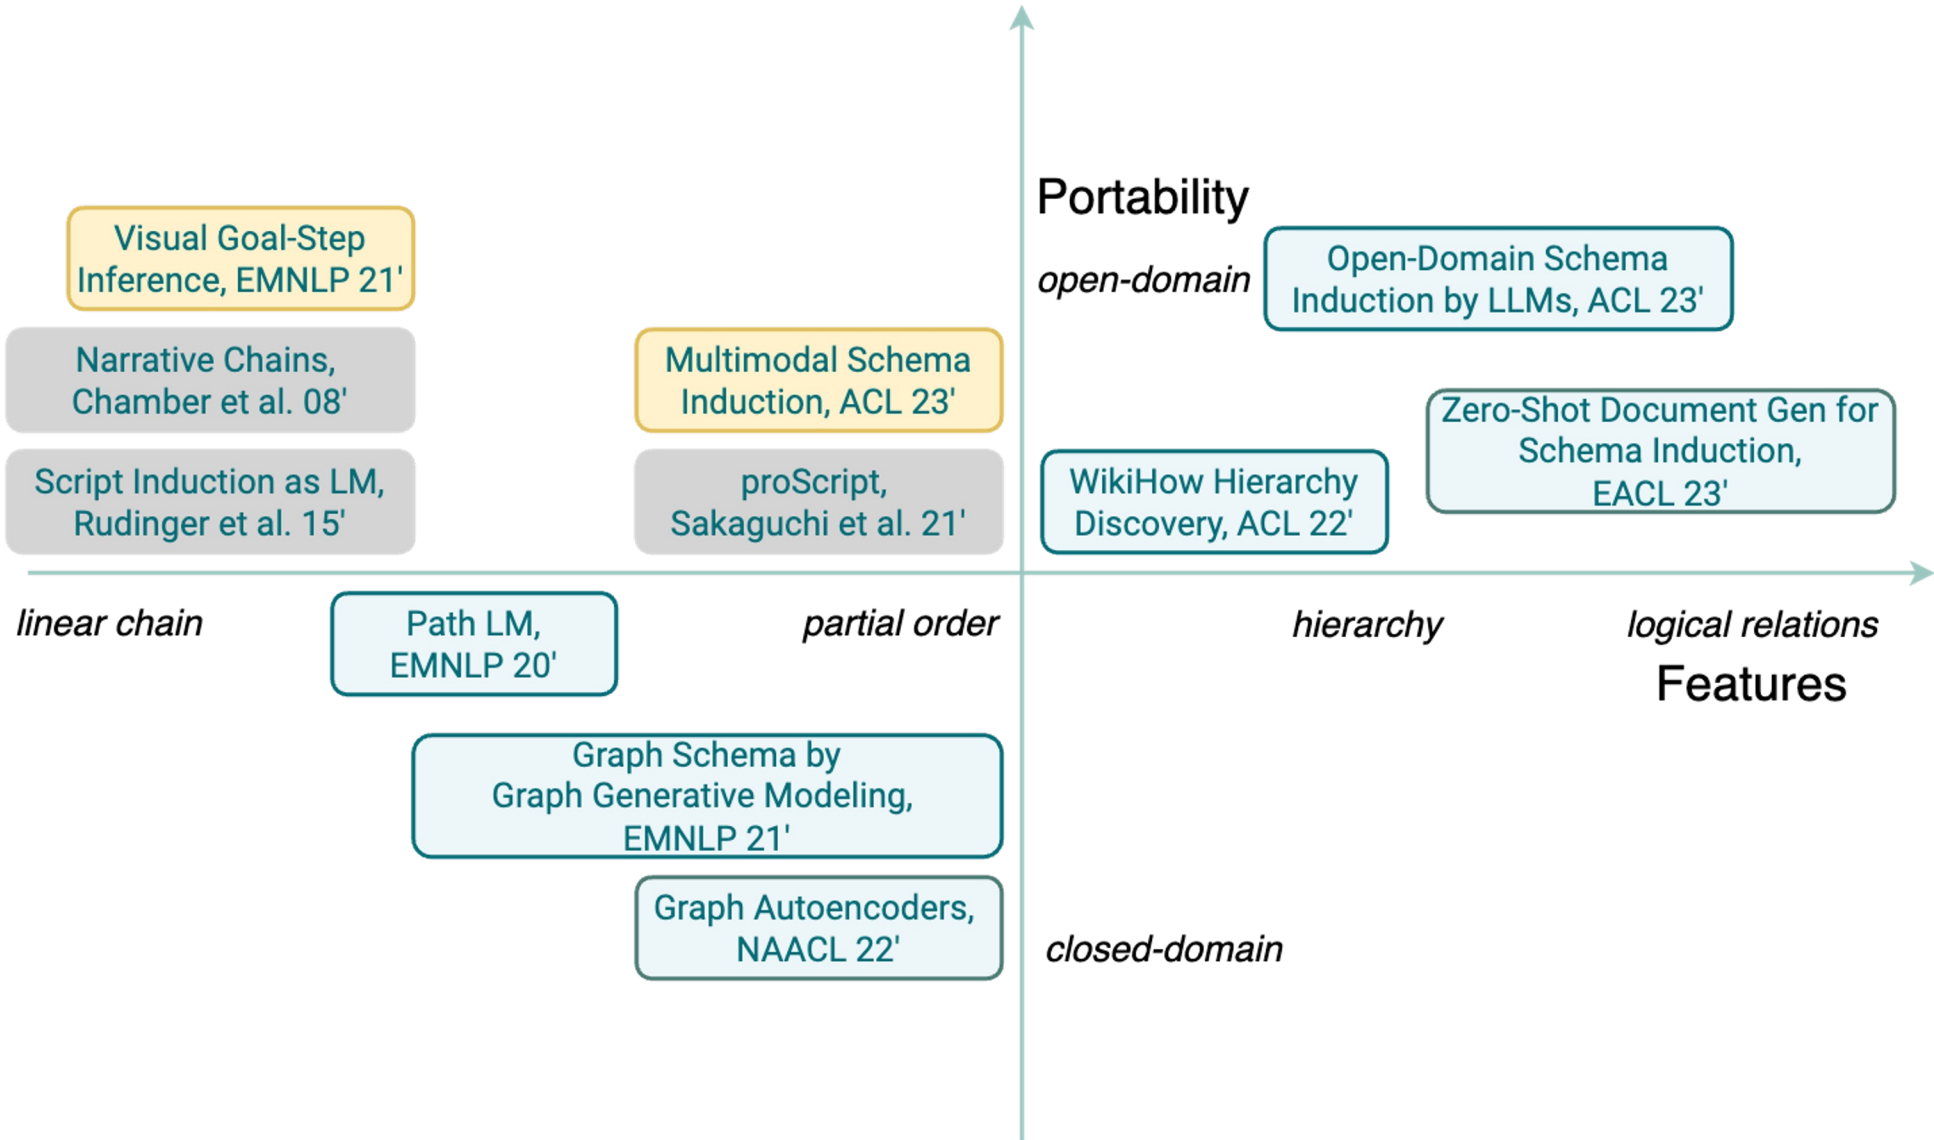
Portability

open-domain

Visual Goal-Step Inference, EMNLP 21'

Open-Domain Schema Induction by LLMs, ACL 23'

Narrative Chains, Chamber et al. 08'

Multimodal Schema Induction, ACL 23'

Zero-Shot Document Gen for Schema Induction, EACL 23'

Script Induction as LM, Rudinger et al. 15'

proScript, Sakaguchi et al. 21'

WikiHow Hierarchy Discovery, ACL 22'

linear chain

Path LM, EMNLP 20'

partial order

hierarchy

logical relations

Features

Graph Schema by Graph Generative Modeling, EMNLP 21'

Graph Autoencoders, NAACL 22'

closed-domain